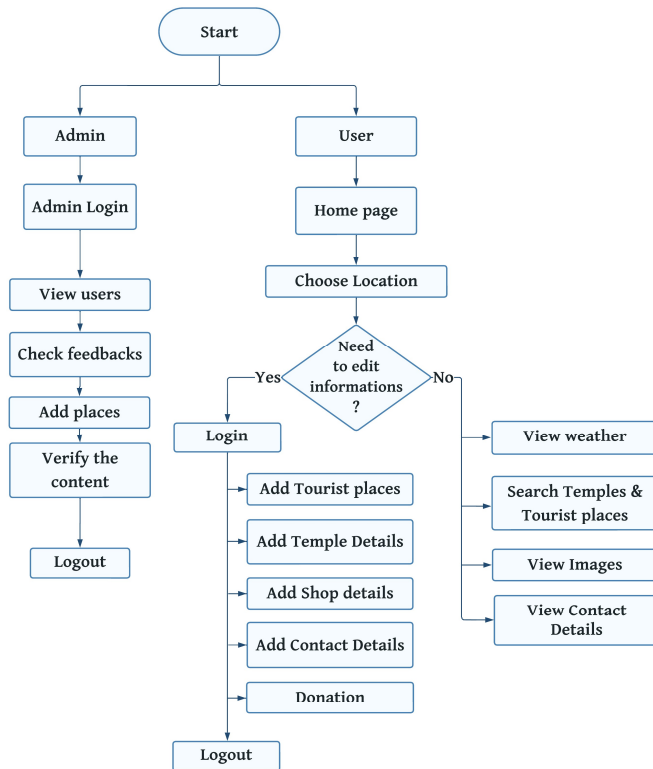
Start

Admin

Admin Login

View users

Check feedbacks

Add places

Verify the content

Logout

User

Home page

Choose Location

Need to edit informations ?

Yes

No

Login

Add Tourist places

Add Temple Details

Add Shop details

Add Contact Details

Donation

Logout

View weather

Search Temples & Tourist places

View Images

View Contact Details